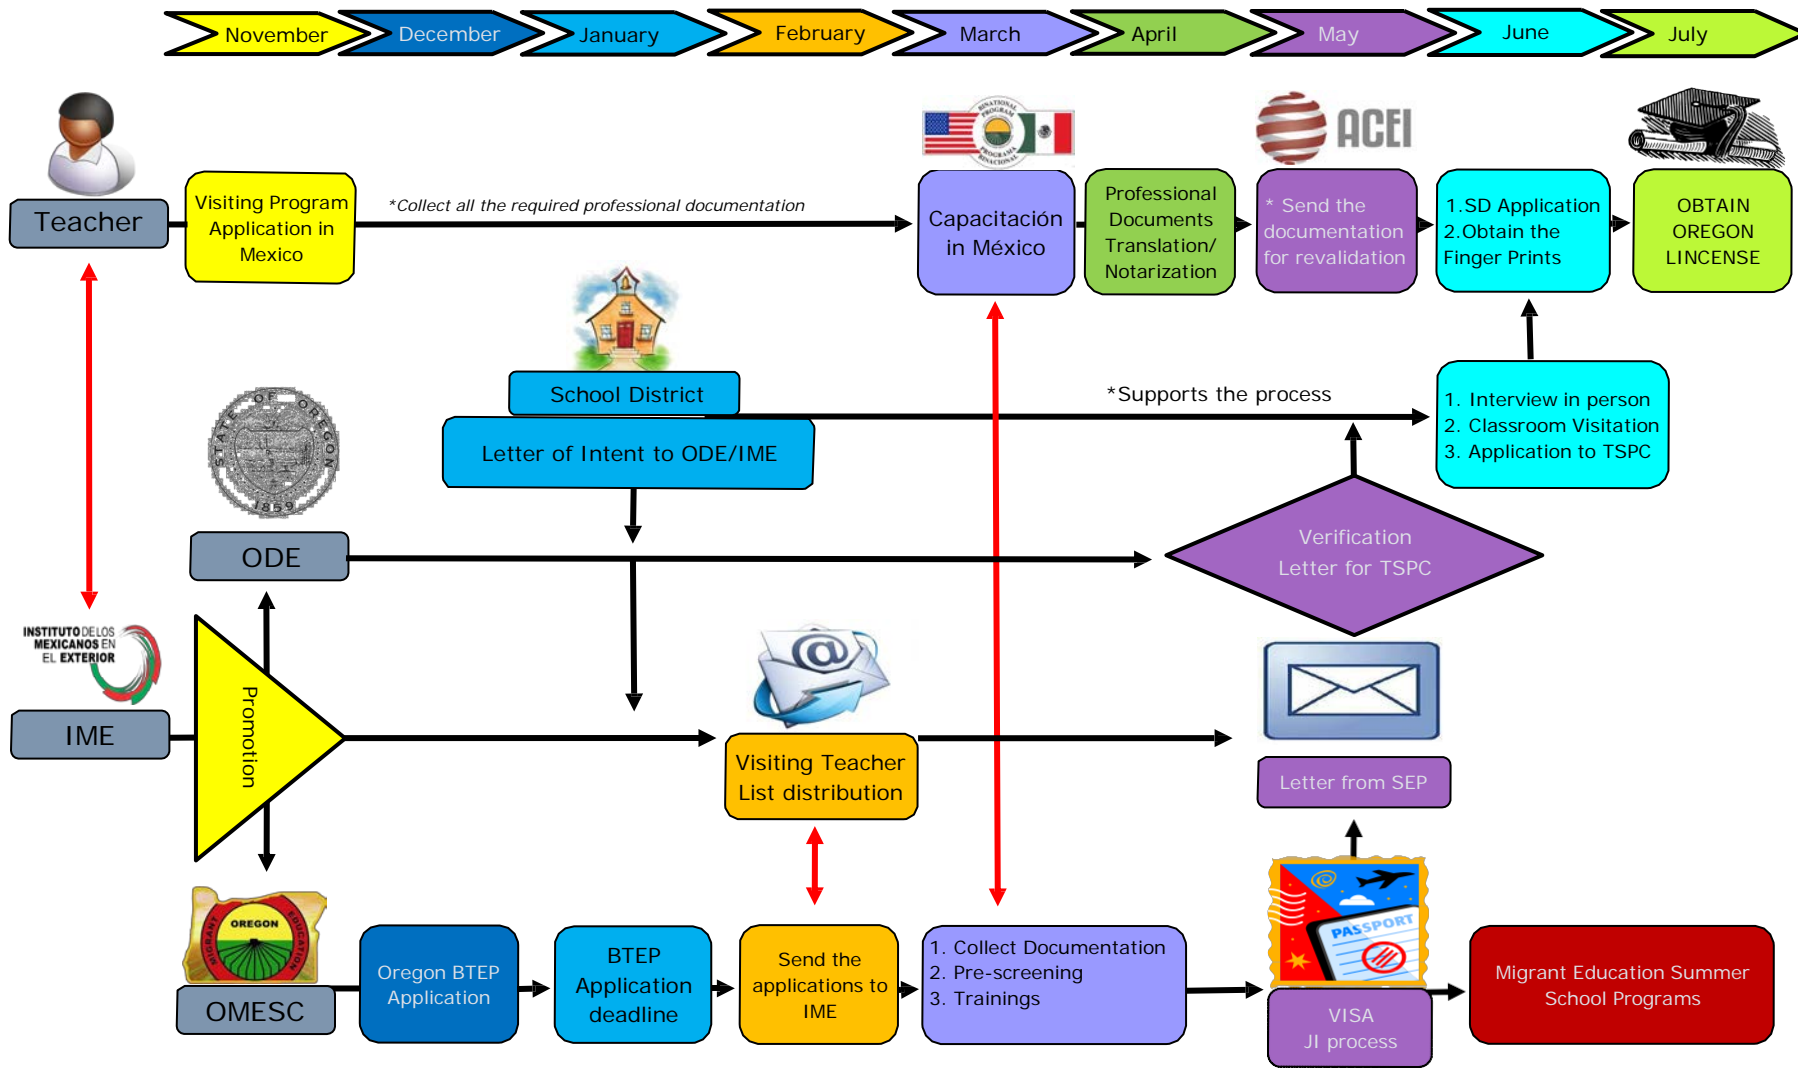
November
December
January
February
March
April
May
June
July

Teacher

Visiting Program Application in Mexico

*Collect all the required professional documentation

BINATIONAL PROGRAM PROGRAMA BINACIONAL

Capacitación in México

Professional Documents Translation/ Notarization

ACEI

* Send the documentation for revalidation

1.SD Application
2.Obtain the Finger Prints

OBTAIN OREGON LINCENSE

School District

Letter of Intent to ODE/IME

*Supports the process

1. Interview in person
2. Classroom Visitation
3. Application to TSPC

STATE OF OREGON 1859

ODE

Verification Letter for TSPC

INSTITUTO DE LOS MEXICANOS EN EL EXTERIOR

IME

Promotion

Visiting Teacher List distribution

Letter from SEP

MIGRANT EDUCATION OREGON

OMESC

Oregon BTEP Application

BTEP Application deadline

Send the applications to IME

1. Collect Documentation
2. Pre-screening
3. Trainings

PASSPORT

VISA
JI process

Migrant Education Summer School Programs